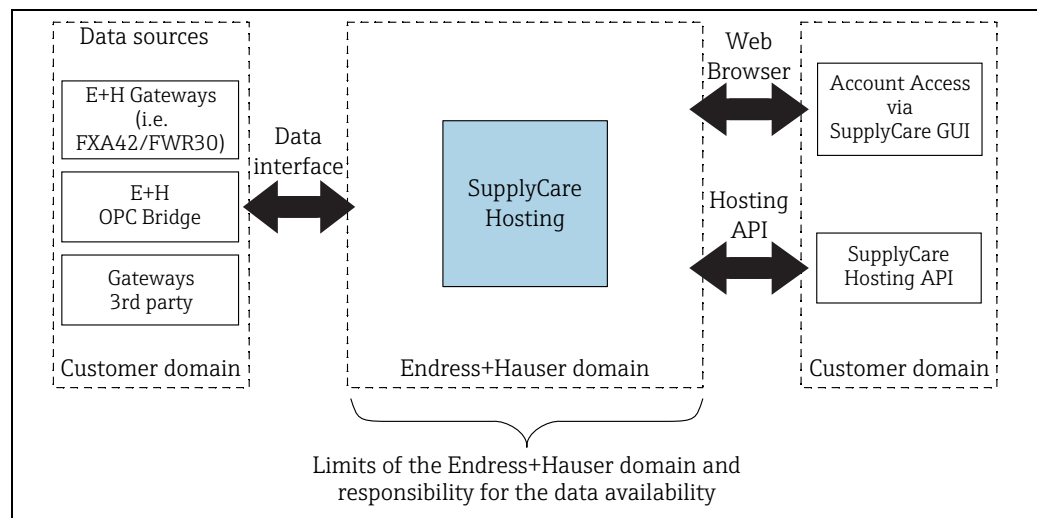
Data sources

E+H Gateways (i.e. FXA42/FWR30)

E+H OPC Bridge

Gateways 3rd party

Customer domain

Data interface

SupplyCare Hosting

Endress+Hauser domain

Web Browser

Hosting API

Account Access via SupplyCare GUI

SupplyCare Hosting API

Customer domain

Limits of the Endress+Hauser domain and responsibility for the data availability